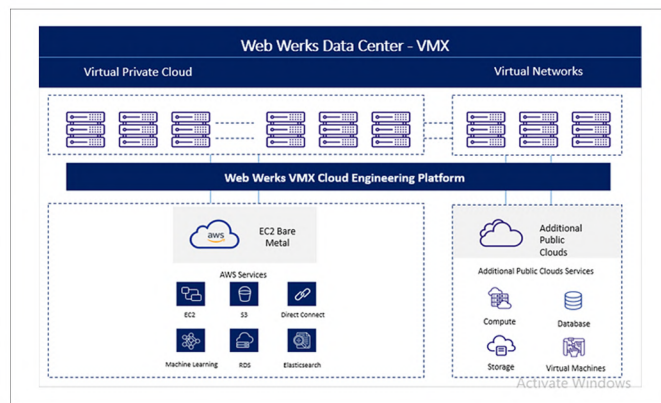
Web Werks Data Center - VMX

Virtual Private Cloud

Virtual Networks

Web Werks VMX Cloud Engineering Platform

aws

EC2 Bare Metal

AWS Services

EC2

S3

Direct Connect

Machine Learning

RDS

Elasticsearch

Additional Public Clouds

Additional Public Clouds Services

Compute

Database

Storage

Virtual Machines

Activate Windows